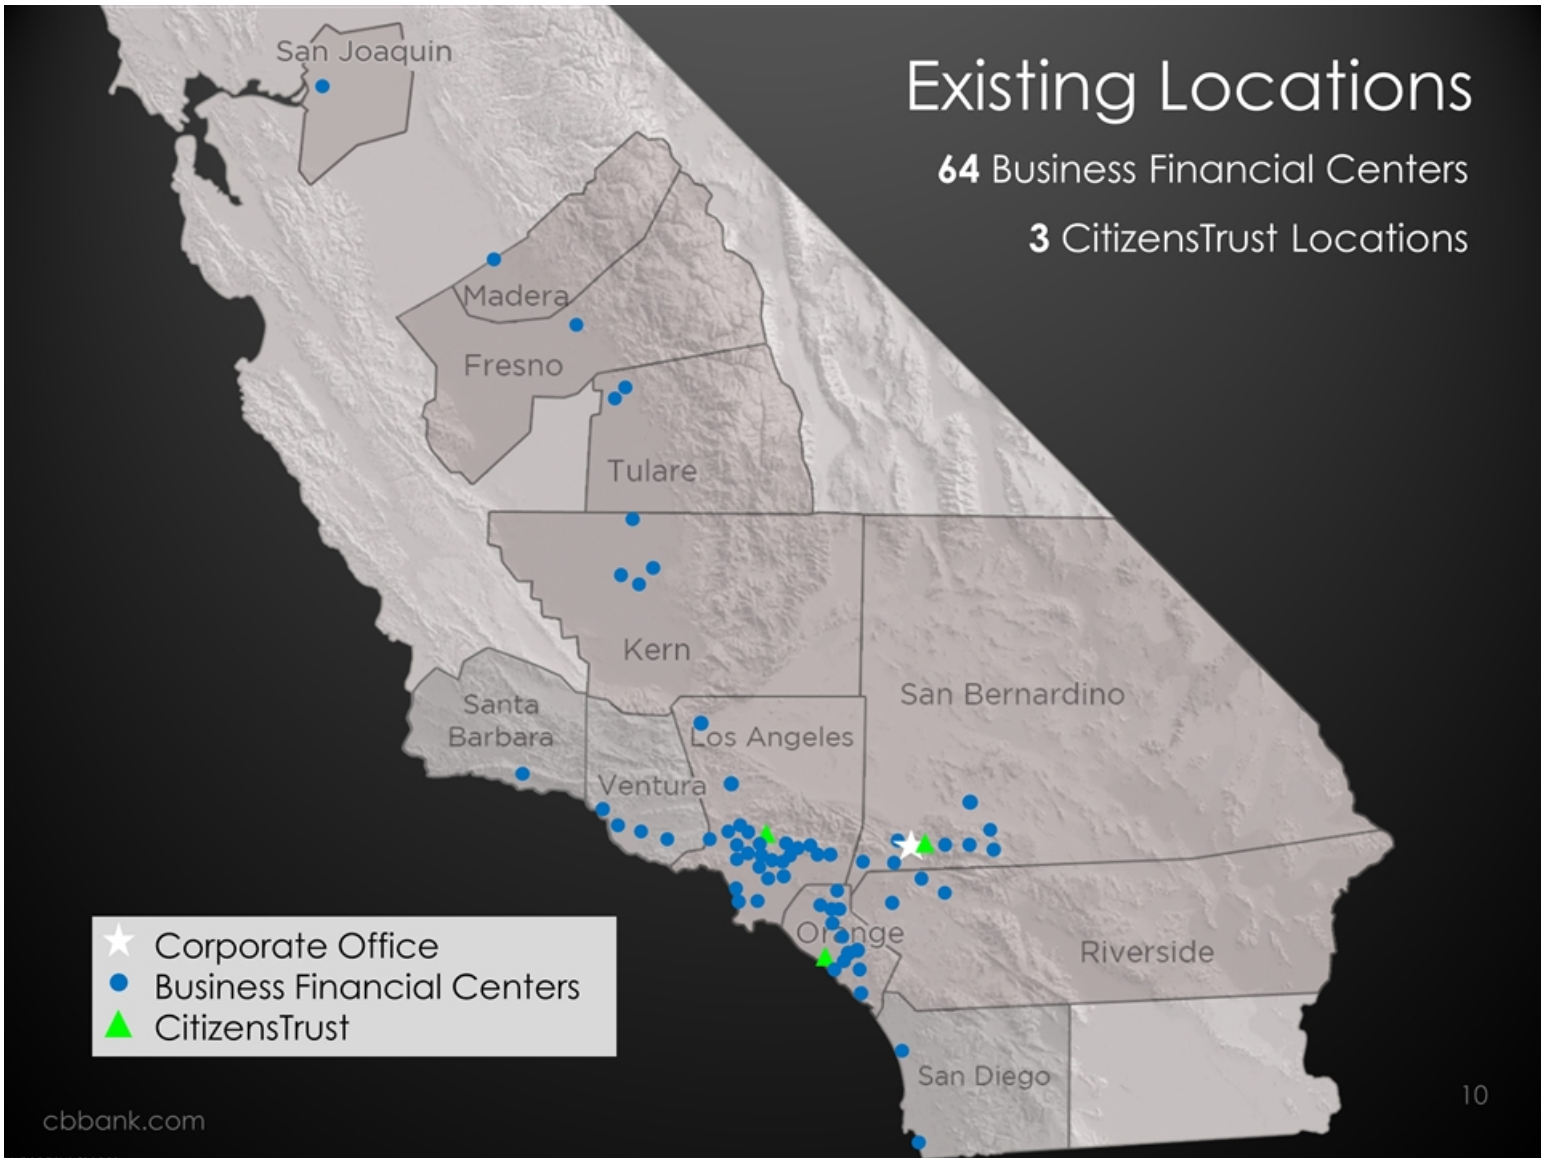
Existing Locations

**64** Business Financial Centers

**3** CitizensTrust Locations

San Joaquin

Madera

Fresno

Tulare

Kern

Santa Barbara

Ventura

Los Angeles

San Bernardino

Orange

Riverside

San Diego

Corporate Office
Business Financial Centers
CitizensTrust

cbbank.com

10